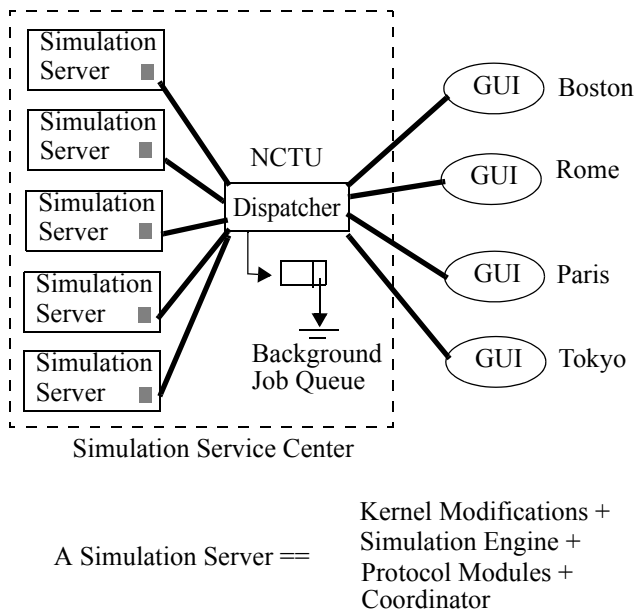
Simulation Server

Simulation Server

Simulation Server

Simulation Server

Simulation Server

NCTU

Dispatcher

Background Job Queue

GUI Boston

GUI Rome

GUI Paris

GUI Tokyo

Simulation Service Center

A Simulation Server ==

Kernel Modifications +
Simulation Engine +
Protocol Modules +
Coordinator